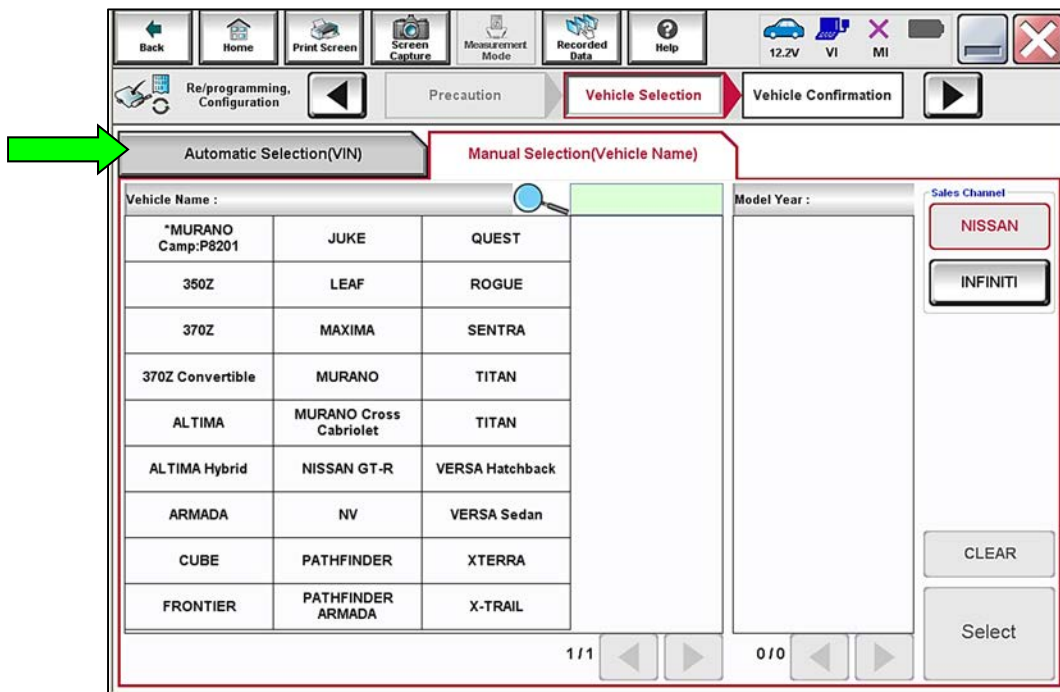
Back Home Print Screen Screen Capture Measurement Mode Recorded Data Help 12.2V VI MI

Re/programming, Configuration Precaution Vehicle Selection Vehicle Confirmation

Automatic Selection(VIN) Manual Selection(Vehicle Name)

Vehicle Name :

| | | |
|---|---|---|
| *MURANO Camp:P8201 | JUKE | QUEST |
| 350Z | LEAF | ROGUE |
| 370Z | MAXIMA | SENTRA |
| 370Z Convertible | MURANO | TITAN |
| ALTIMA | MURANO Cross Cabriolet | TITAN |
| ALTIMA Hybrid | NISSAN GT-R | VERSA Hatchback |
| ARMADA | NV | VERSA Sedan |
| CUBE | PATHFINDER | XTERRA |
| FRONTIER | PATHFINDER ARMADA | X-TRAIL |

1/1

Model Year :

0/0

Sales Channel
NISSAN
INFINITI

CLEAR

Select